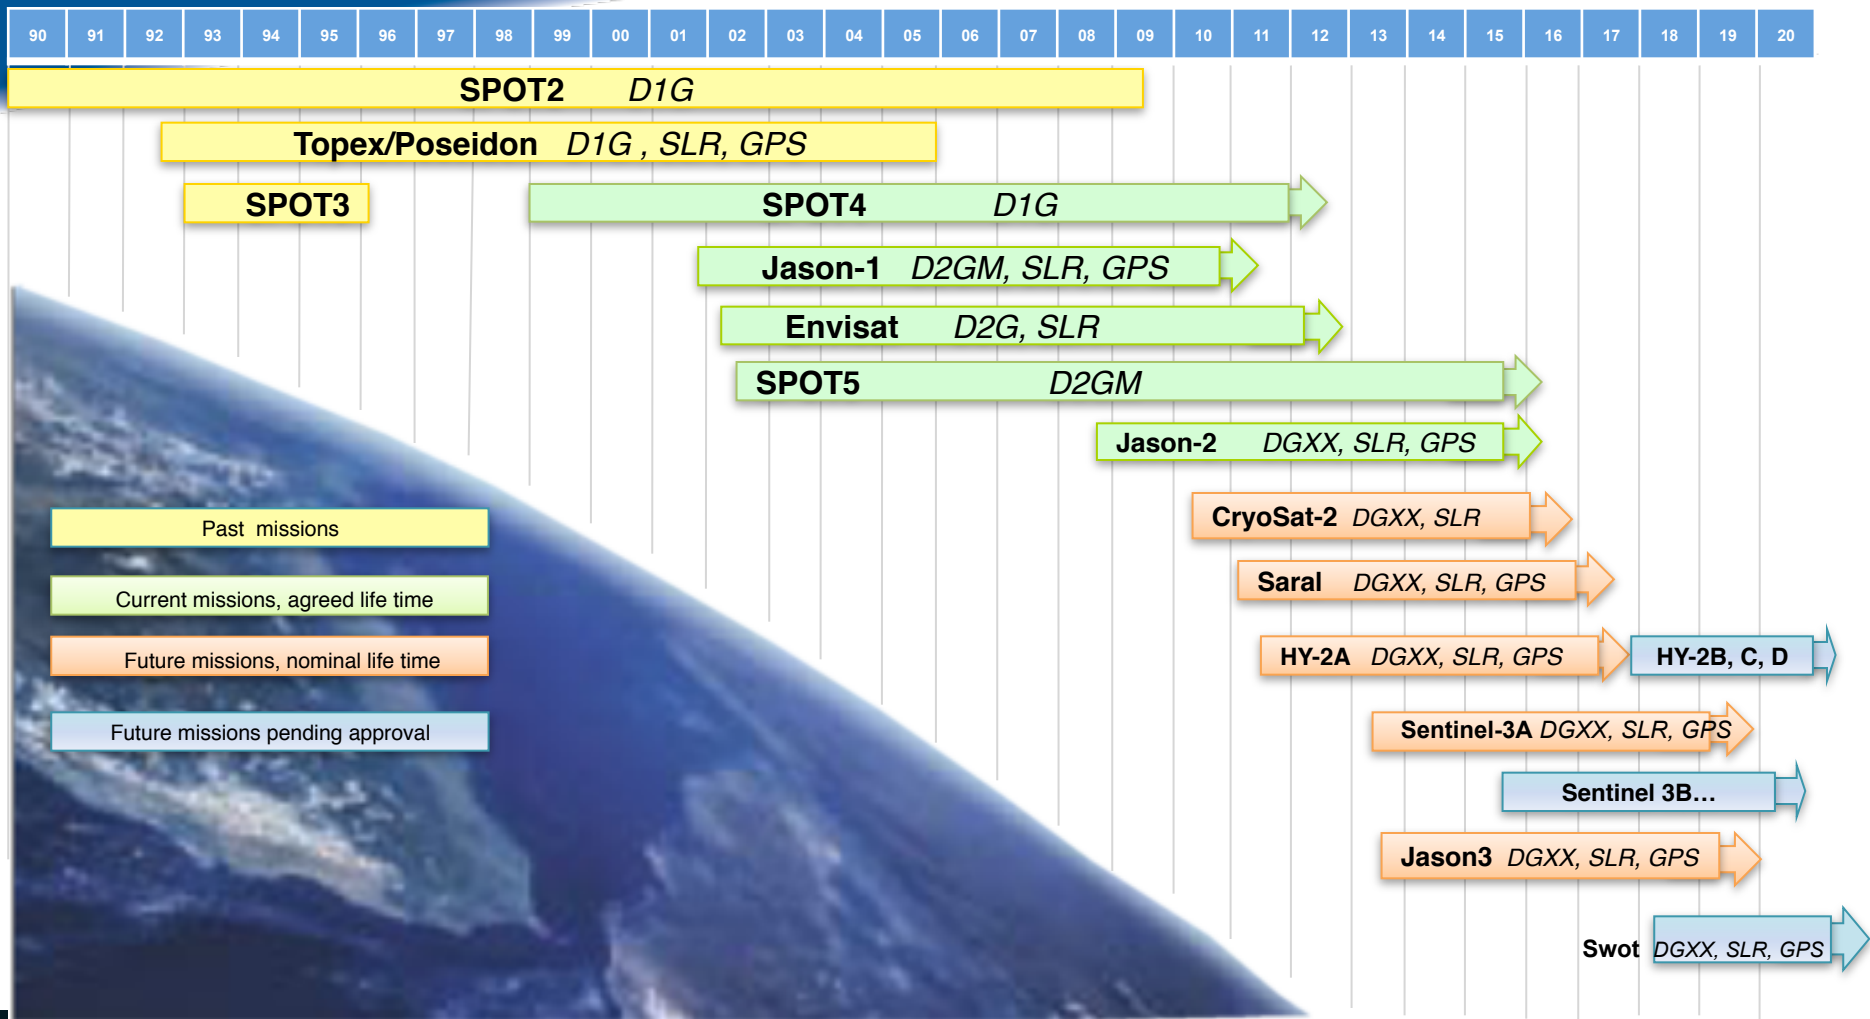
| 90 | 91 | 92 | 93 | 94 | 95 | 96 | 97 | 98 | 99 | 00 | 01 | 02 | 03 | 04 | 05 | 06 | 07 | 08 | 09 | 10 | 11 | 12 | 13 | 14 | 15 | 16 | 17 | 18 | 19 | 20 |
|---|---|---|---|---|---|---|---|---|---|---|---|---|---|---|---|---|---|---|---|---|---|---|---|---|---|---|---|---|---|---|

SPOT2 D1G

Topex/Poseidon D1G , SLR, GPS

SPOT3

SPOT4 D1G

Jason-1 D2GM, SLR, GPS

Envisat D2G, SLR

SPOT5 D2GM

Jason-2 DGXX, SLR, GPS

CryoSat-2 DGXX, SLR

Saral DGXX, SLR, GPS

HY-2A DGXX, SLR, GPS

HY-2B, C, D

Sentinel-3A DGXX, SLR, GPS

Sentinel 3B…

Jason3 DGXX, SLR, GPS

Swot DGXX, SLR, GPS

Past missions

Current missions, agreed life time

Future missions, nominal life time

Future missions pending approval